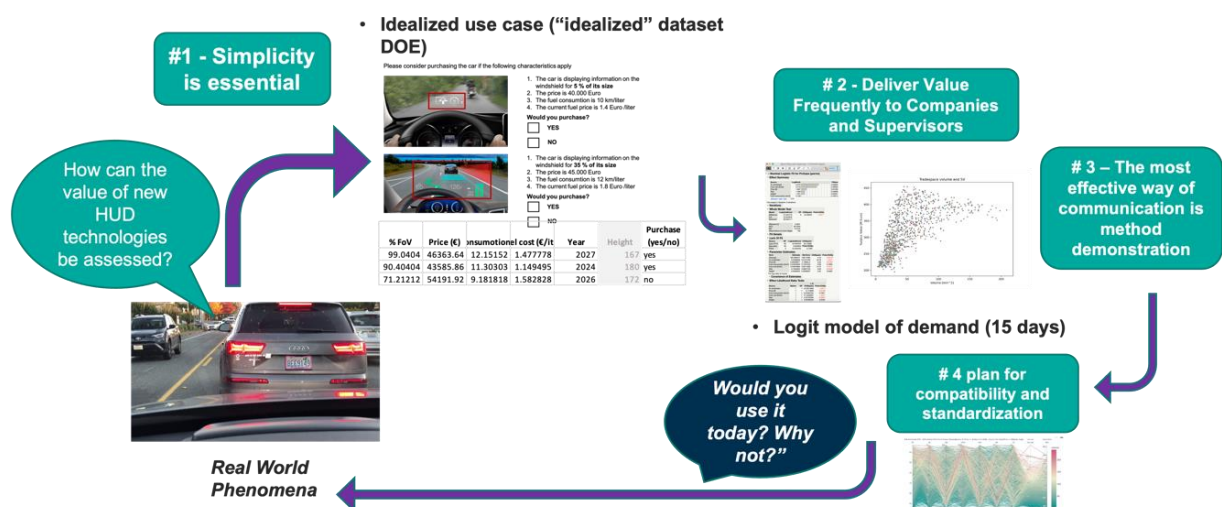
#1 - Simplicity is essential

How can the value of new HUD technologies be assessed?

Idealized use case (“idealized” dataset DOE)

Please consider purchasing the car if the following characteristics apply

1. The car is displaying information on the windshield for 5 % of its size
2. The price is 40.000 Euro
3. The fuel consumption is 10 km/liter
4. The current fuel price is 1.4 Euro /liter

Would you purchase?

YES

NO

1. The car is displaying information on the windshield for 35 % of its size
2. The price is 45.000 Euro
3. The fuel consumption is 12 km/liter
4. The current fuel price is 1.8 Euro /liter

Would you purchase?

YES

NO

| % FoV | Price (€) | onsumotione | l cost (€/lt | Year | Height | Purchase (yes/no) |
|---|---|---|---|---|---|---|
| 99.0404 | 46363.64 | 12.15152 | 1.477778 | 2027 | 167 | yes |
| 90.40404 | 43585.86 | 11.30303 | 1.149495 | 2024 | 180 | yes |
| 71.21212 | 54191.92 | 9.181818 | 1.582828 | 2026 | 172 | no |

# 2 - Deliver Value Frequently to Companies and Supervisors

# 3 – The most effective way of communication is method demonstration

Logit model of demand (15 days)

# 4 plan for compatibility and standardization

Would you use it today? Why not?”

Real World Phenomena